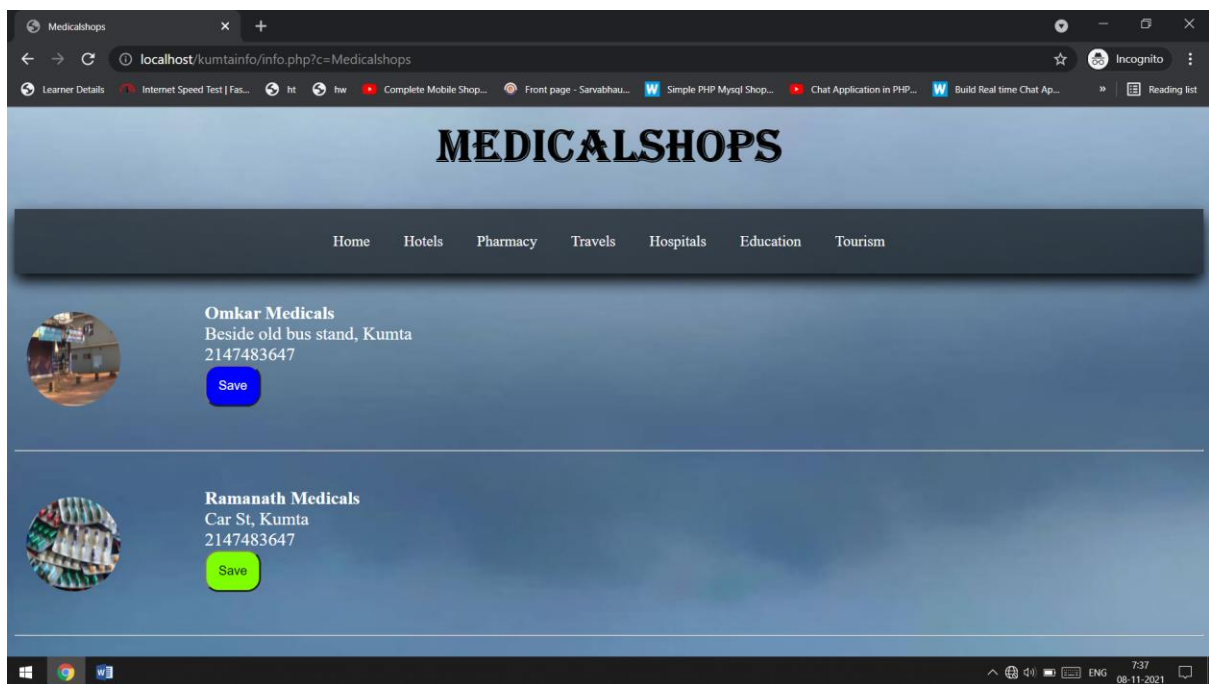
Medicalshops
localhost/kumtainfo/info.php?c=Medicalshops
Incognito
Learner Details Internet Speed Test | Fas... ht hw Complete Mobile Shop... Front page - Sarvabhau... Simple PHP Mysql Shop... Chat Application in PHP... Build Real time Chat Ap... » Reading list

MEDICALSHOPS

Home Hotels Pharmacy Travels Hospitals Education Tourism

Omkar Medicals
Beside old bus stand, Kumta
2147483647
Save

Ramanath Medicals
Car St, Kumta
2147483647
Save

ENG 7:37 08-11-2021